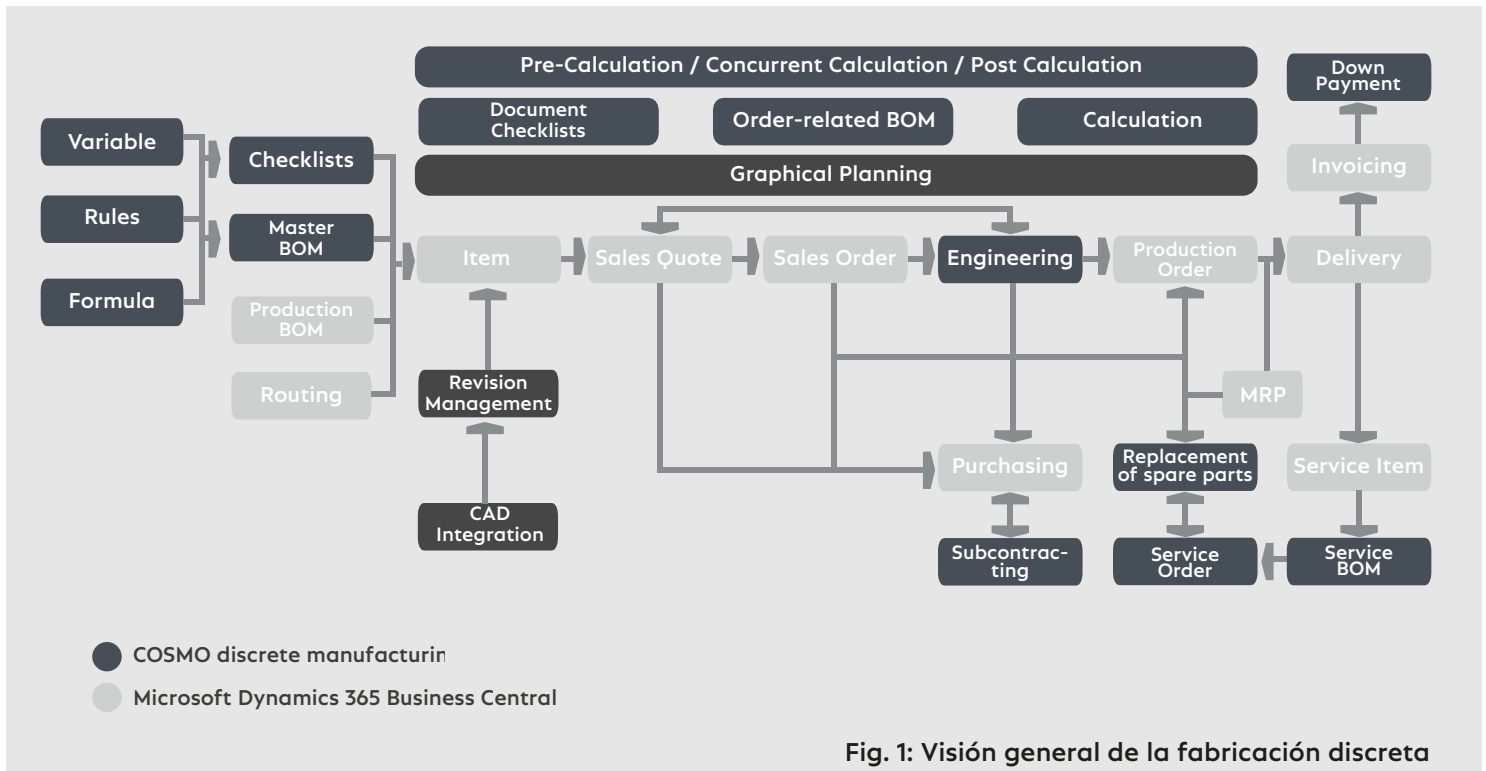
Pre-Calculation / Concurrent Calculation / Post Calculation

Down Payment

Document Checklists

Order-related BOM

Calculation

Variable

Checklists

Invoicing

Graphical Planning

Rules

Master BOM

Item

Sales Quote

Sales Order

Engineering

Production Order

Delivery

Formula

Production BOM

Routing

Revision Management

MRP

Purchasing

Replacement of spare parts

Service Item

CAD Integration

Subcontracting

Service Order

Service BOM

COSMO discrete manufacturin

Microsoft Dynamics 365 Business Central

Fig. 1: Visión general de la fabricación discreta